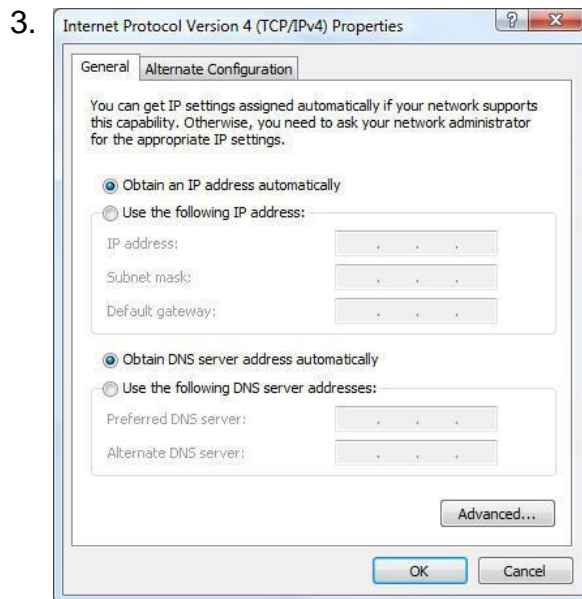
3.

Internet Protocol Version 4 (TCP/IPv4) Properties

?
X

General
Alternate Configuration

You can get IP settings assigned automatically if your network supports this capability. Otherwise, you need to ask your network administrator for the appropriate IP settings.

Obtain an IP address automatically

Use the following IP address:

IP address:
. . .

Subnet mask:
. . .

Default gateway:
. . .

Obtain DNS server address automatically

Use the following DNS server addresses:

Preferred DNS server:
. . .

Alternate DNS server:
. . .

Advanced...

OK
Cancel